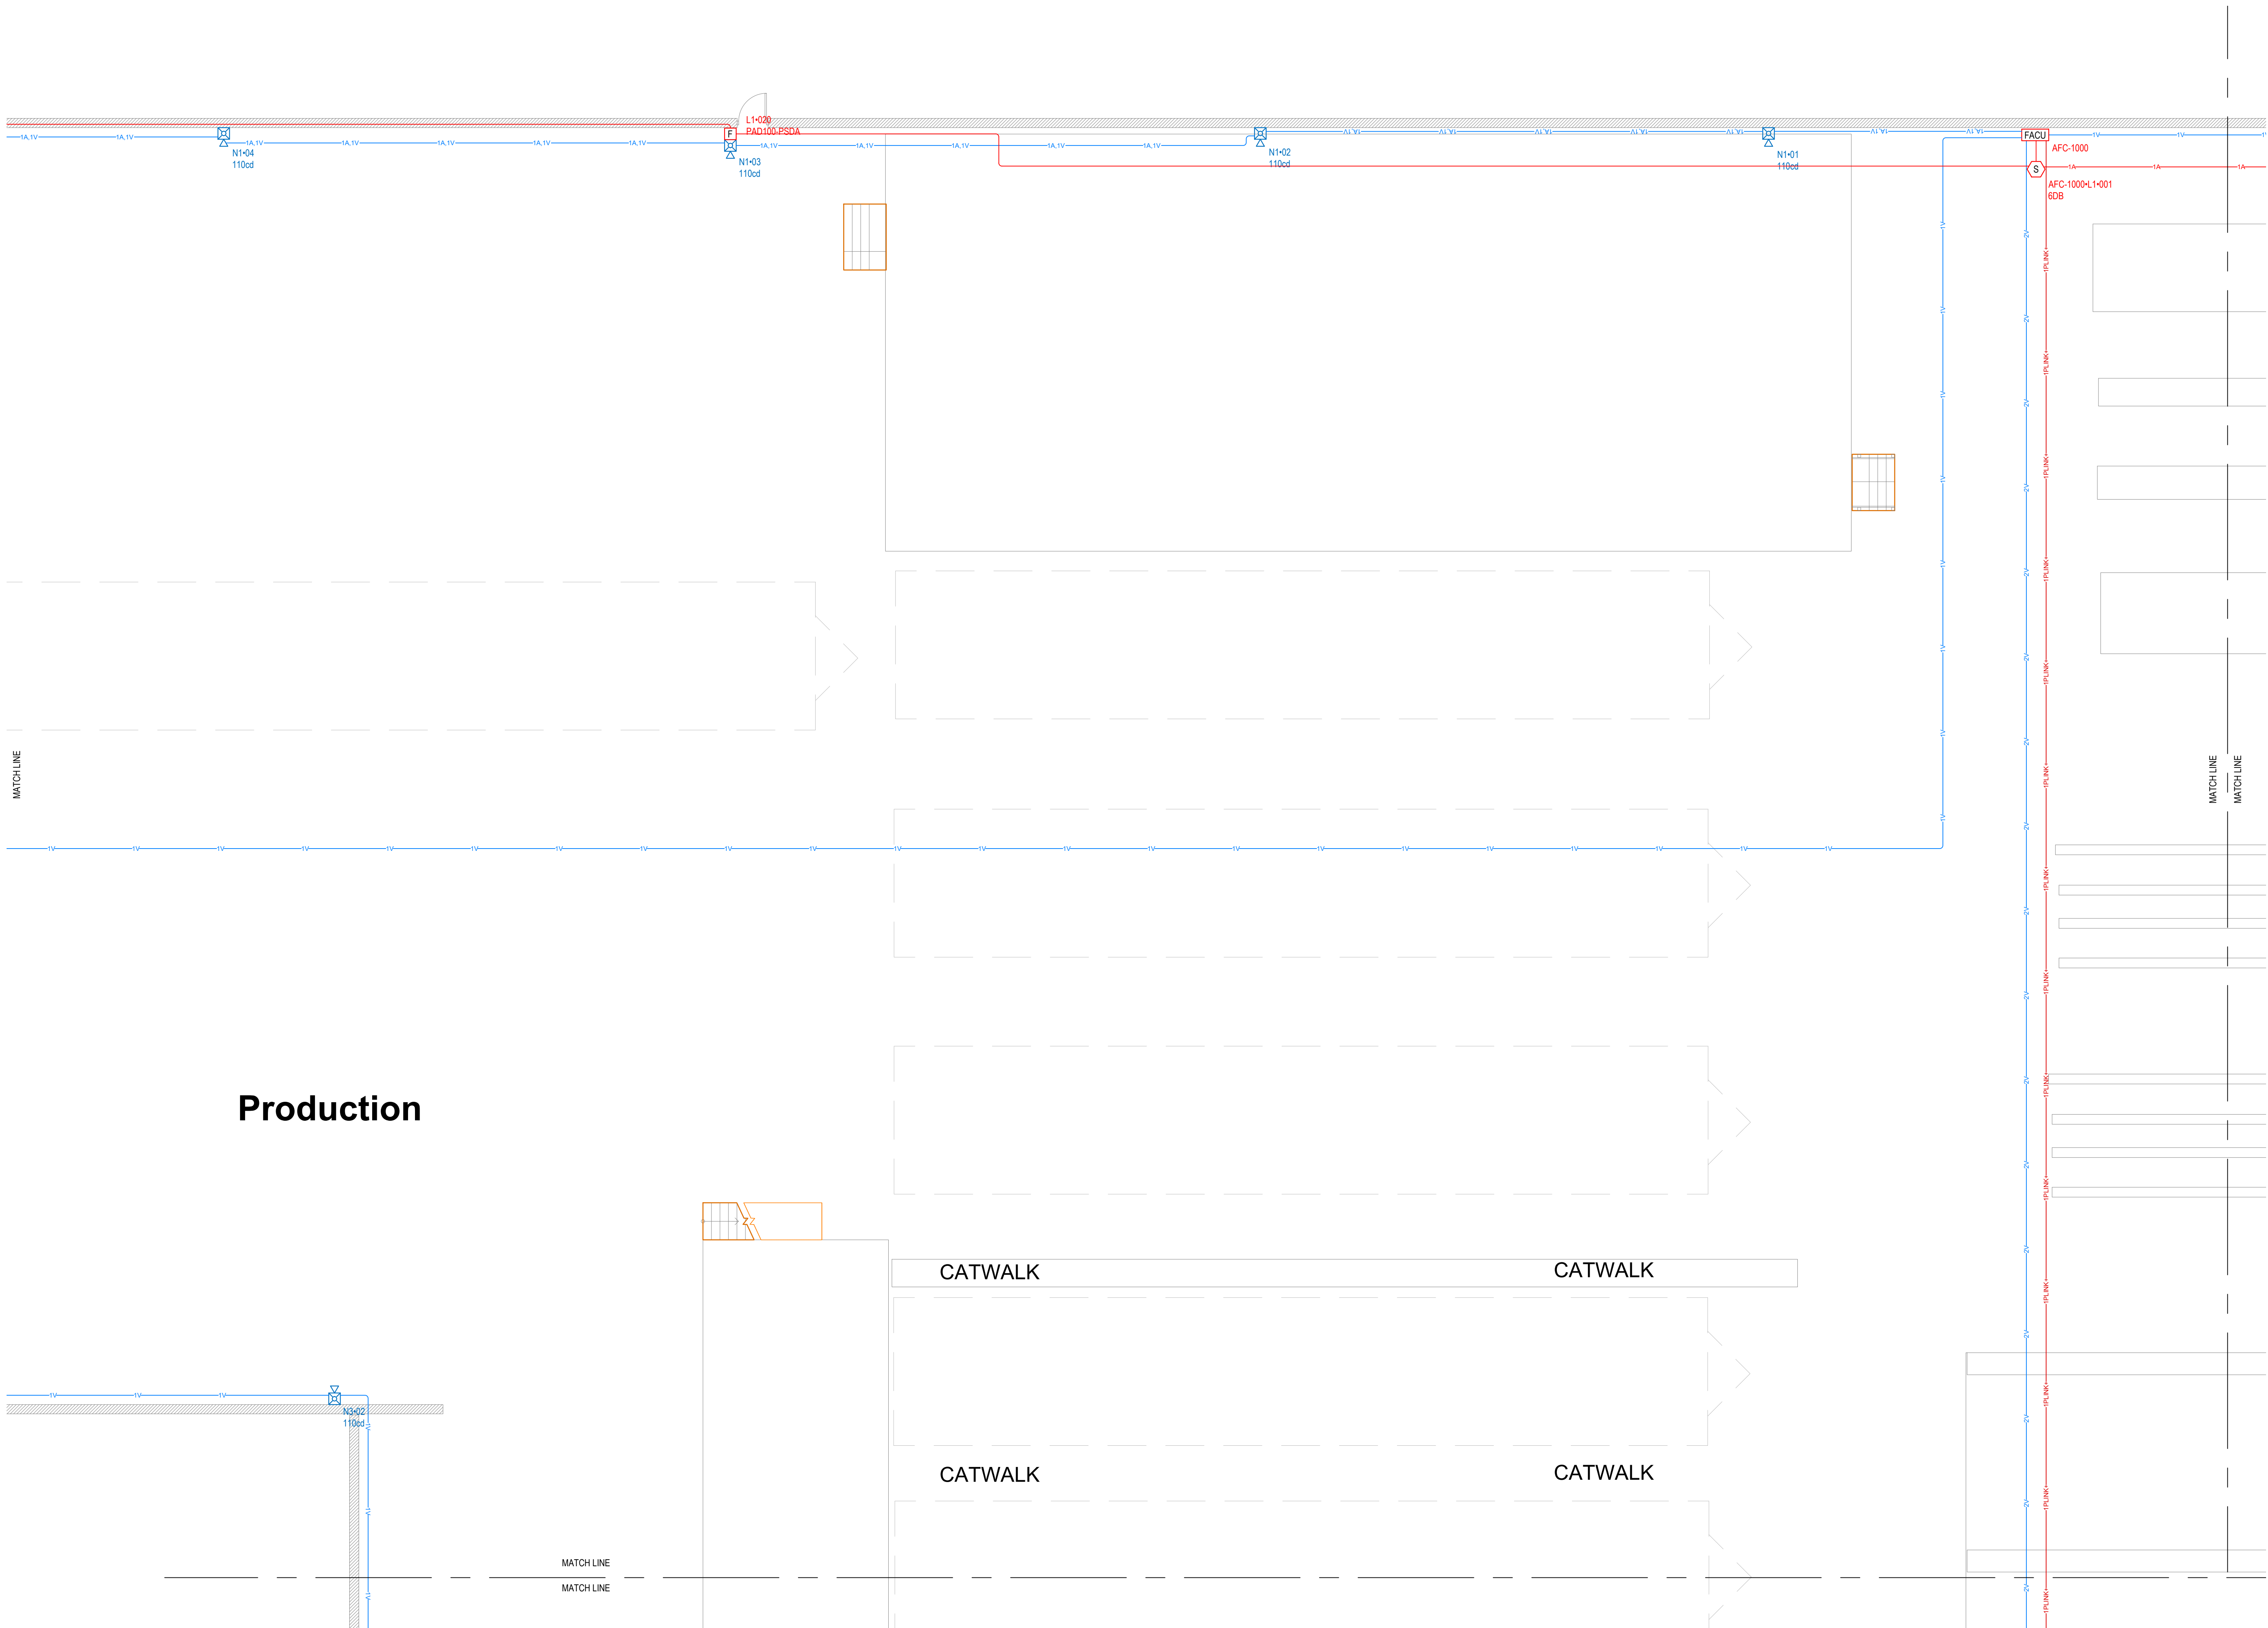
L1•020
PAD100-PSDA
F
N1•04
110cd
N1•03
110cd
N1•02
110cd
N1•01
110cd
FACU
AFC-1000
S
AFC-1000•L1•001
6DB
MATCH LINE
MATCH LINE
MATCH LINE
Production
CATWALK
CATWALK
CATWALK
CATWALK
N3•02
110cd
MATCH LINE
MATCH LINE